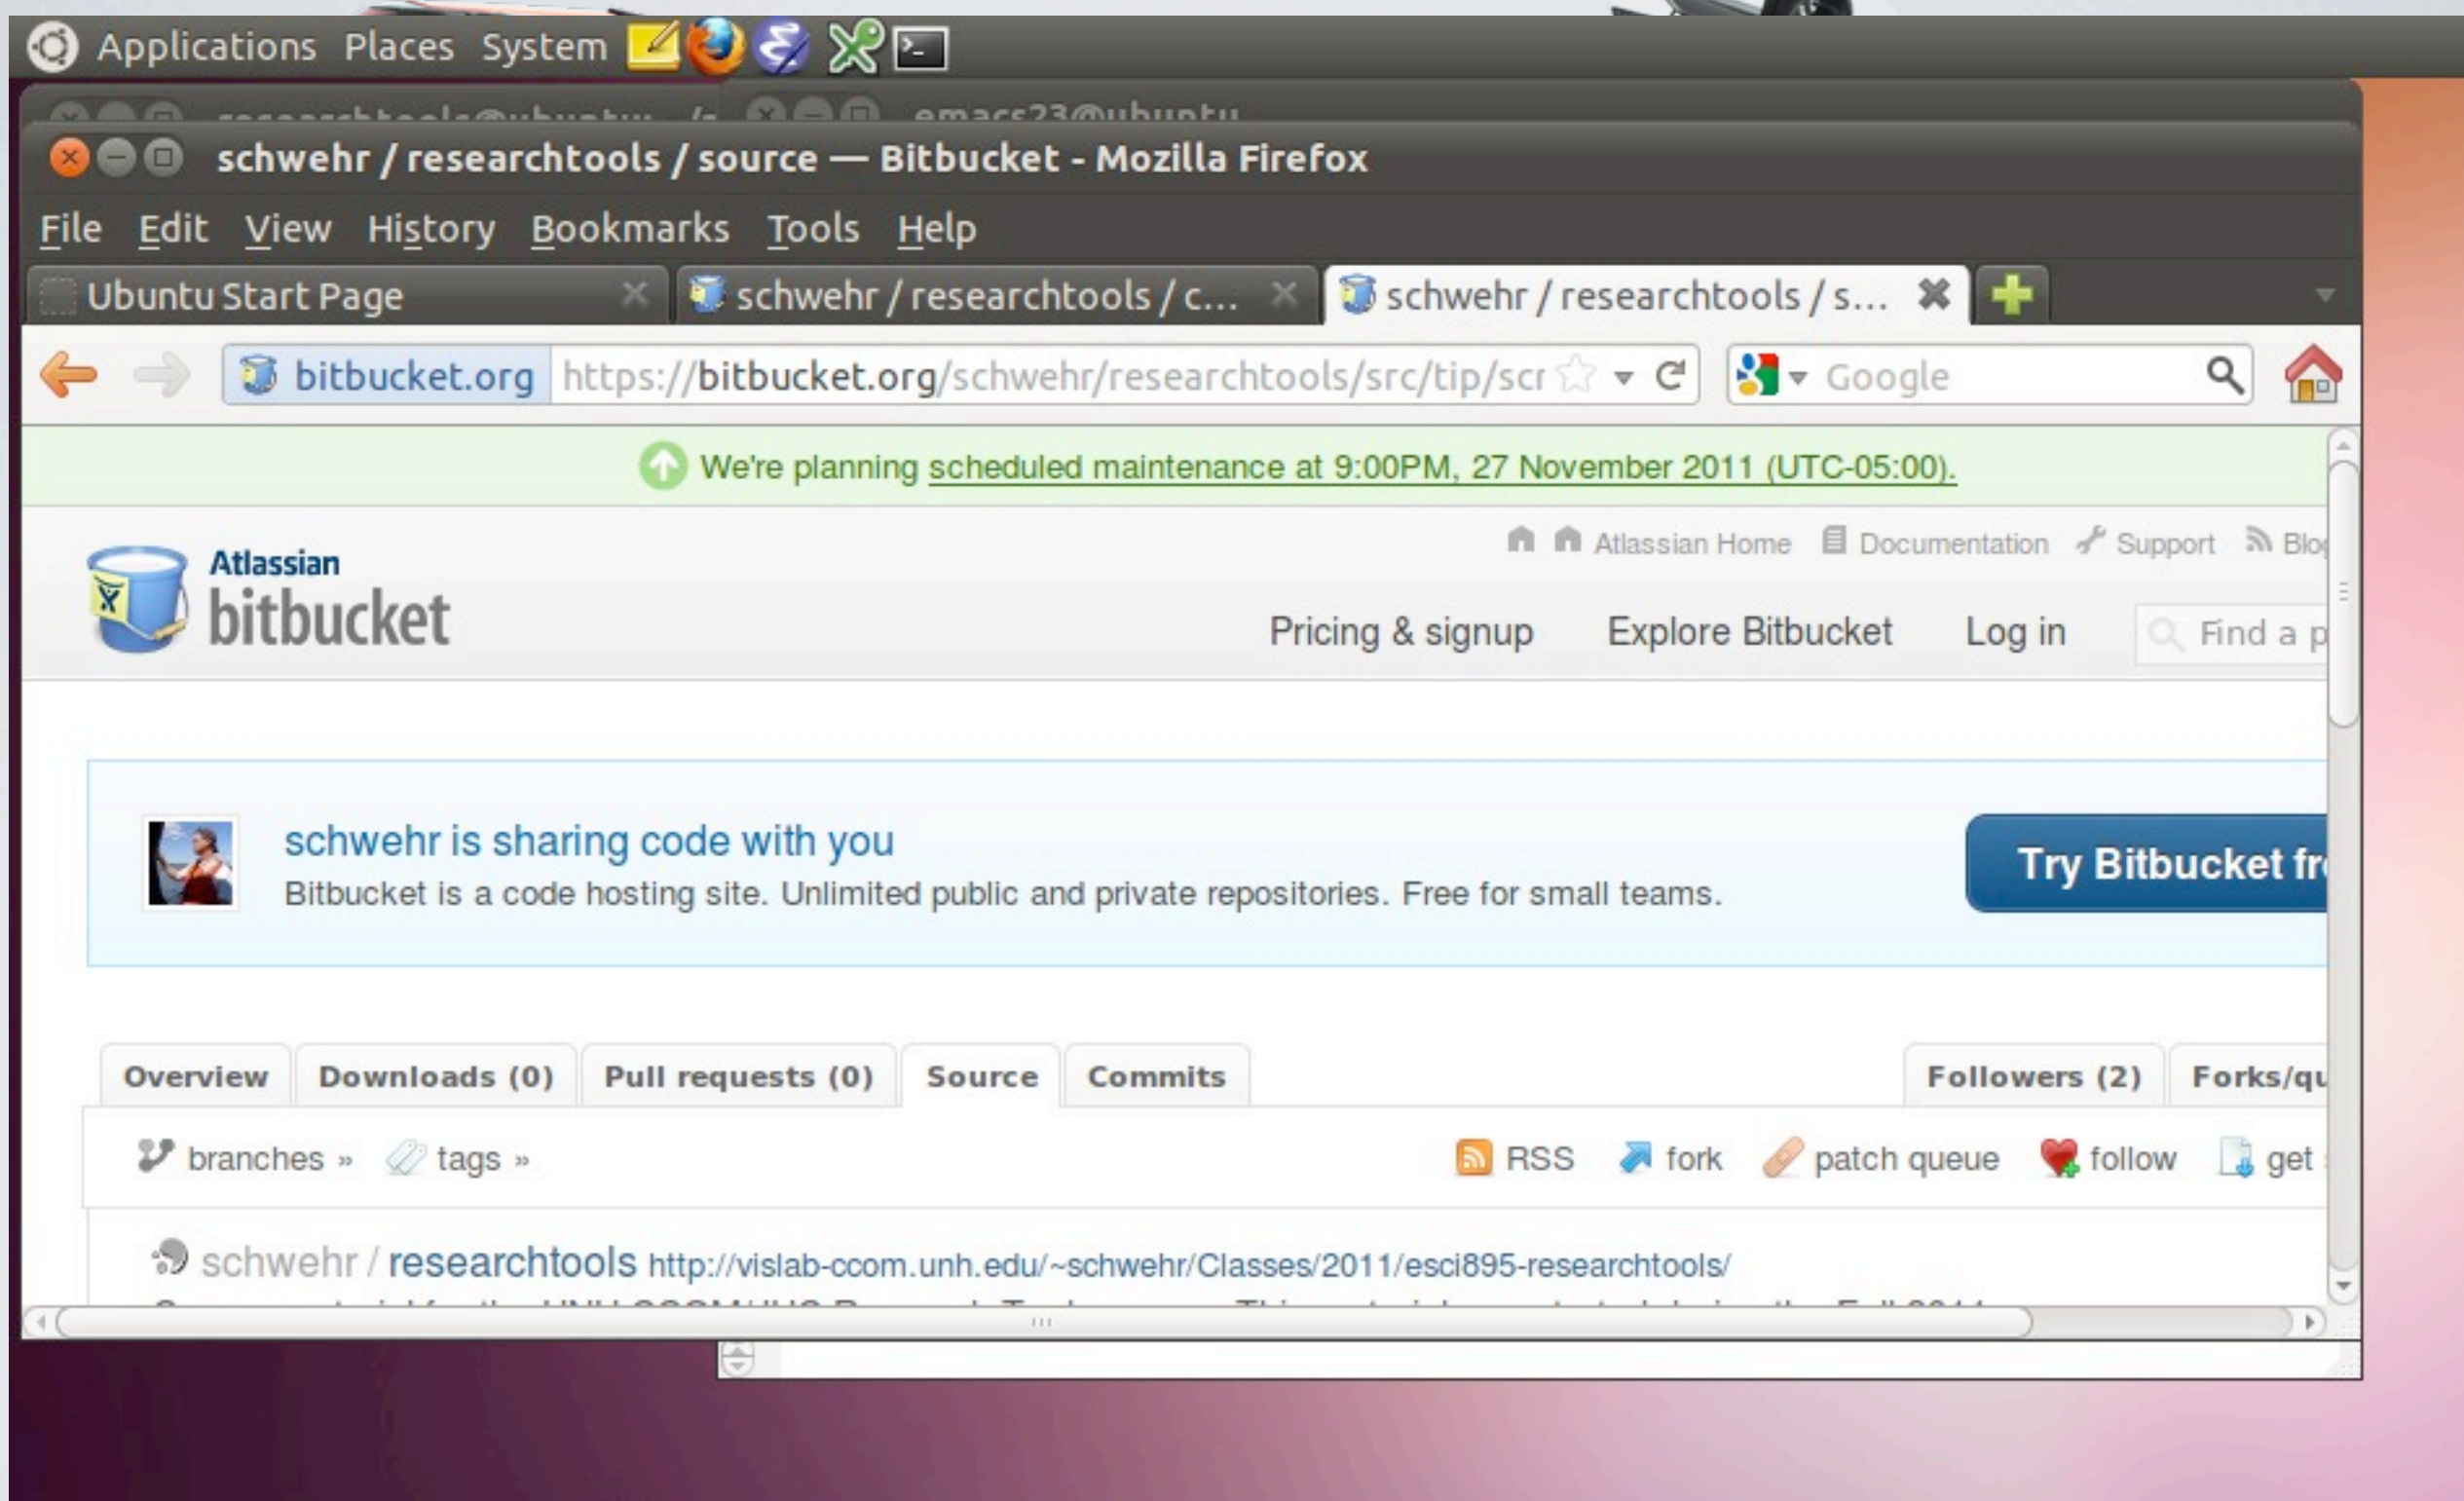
Applications Places System

researchtools@ubuntu: ~/... emacs23@ubuntu

schwehr / researchtools / source — Bitbucket - Mozilla Firefox

File Edit View History Bookmarks Tools Help

Ubuntu Start Page | schwehr / researchtools / c... | schwehr / researchtools / s...

bitbucket.org https://bitbucket.org/schwehr/researchtools/src/tip/scr

Google

We're planning scheduled maintenance at 9:00PM, 27 November 2011 (UTC-05:00).

Atlassian Home Documentation Support Blo

Atlassian bitbucket

Pricing & signup Explore Bitbucket Log in Find a p

schwehr is sharing code with you

Bitbucket is a code hosting site. Unlimited public and private repositories. Free for small teams.

Try Bitbucket fr

Overview Downloads (0) Pull requests (0) Source Commits Followers (2) Forks/qu

branches » tags » RSS fork patch queue follow get

schwehr / researchtools http://vislab-ccom.unh.edu/~schwehr/Classes/2011/esci895-researchtools/